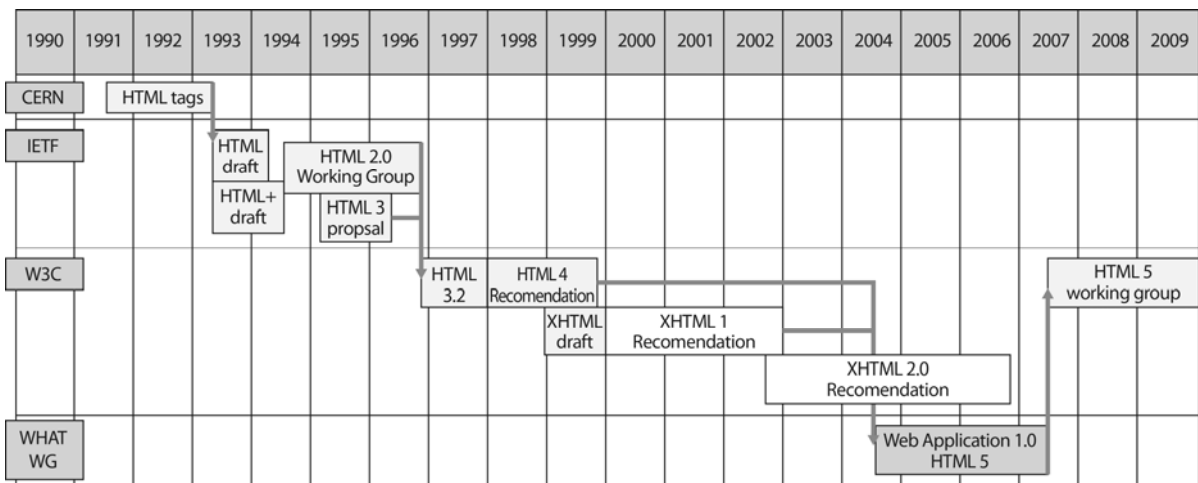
| 1990 | 1991 | 1992 | 1993 | 1994 | 1995 | 1996 | 1997 | 1998 | 1999 | 2000 | 2001 | 2002 | 2003 | 2004 | 2005 | 2006 | 2007 | 2008 | 2009 |
|---|---|---|---|---|---|---|---|---|---|---|---|---|---|---|---|---|---|---|---|

CERN

HTML tags

IETF

HTML draft

HTML 2.0 Working Group

HTML+ draft

HTML 3 propsal

W3C

HTML 3.2

HTML 4 Recomendation

HTML 5 working group

XHTML draft

XHTML 1 Recomendation

XHTML 2.0 Recomendation

WHAT WG

Web Application 1.0 HTML 5